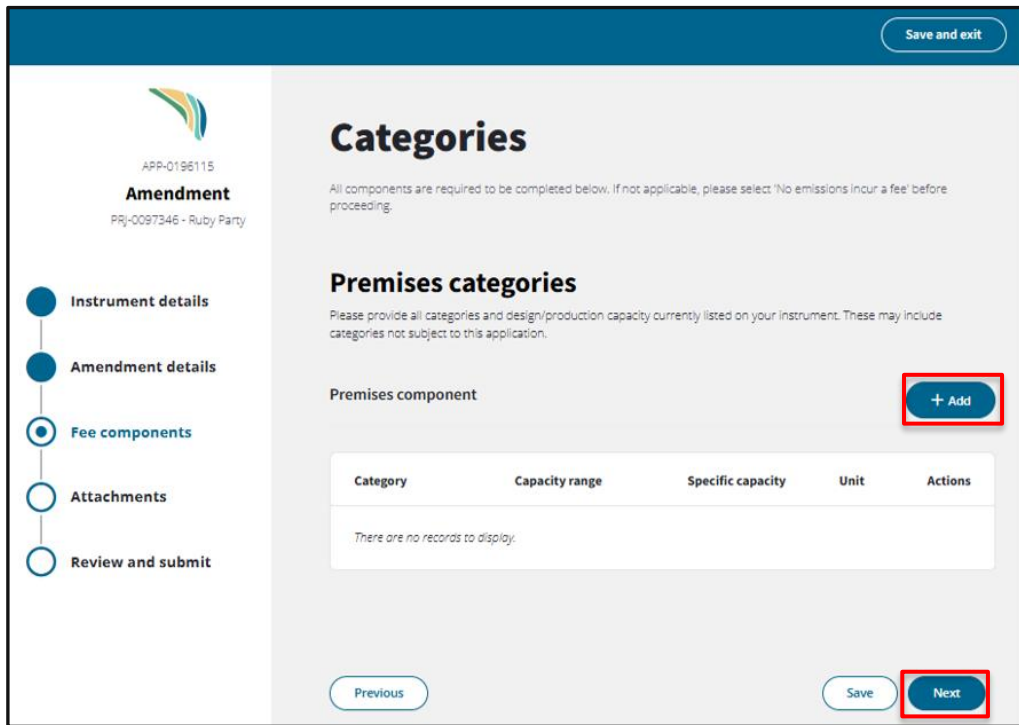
Save and exit

APP-0196115
Amendment
PRJ-0097346 - Ruby Party

Instrument details
Amendment details
Fee components
Attachments
Review and submit

Categories

All components are required to be completed below. If not applicable, please select 'No emissions incur a fee' before proceeding.

Premises categories

Please provide all categories and design/production capacity currently listed on your instrument. These may include categories not subject to this application.

Premises component

+ Add

| Category | Capacity range | Specific capacity | Unit | Actions |
|---|---|---|---|---|
| There are no records to display. | | | | |

Previous

Save

Next